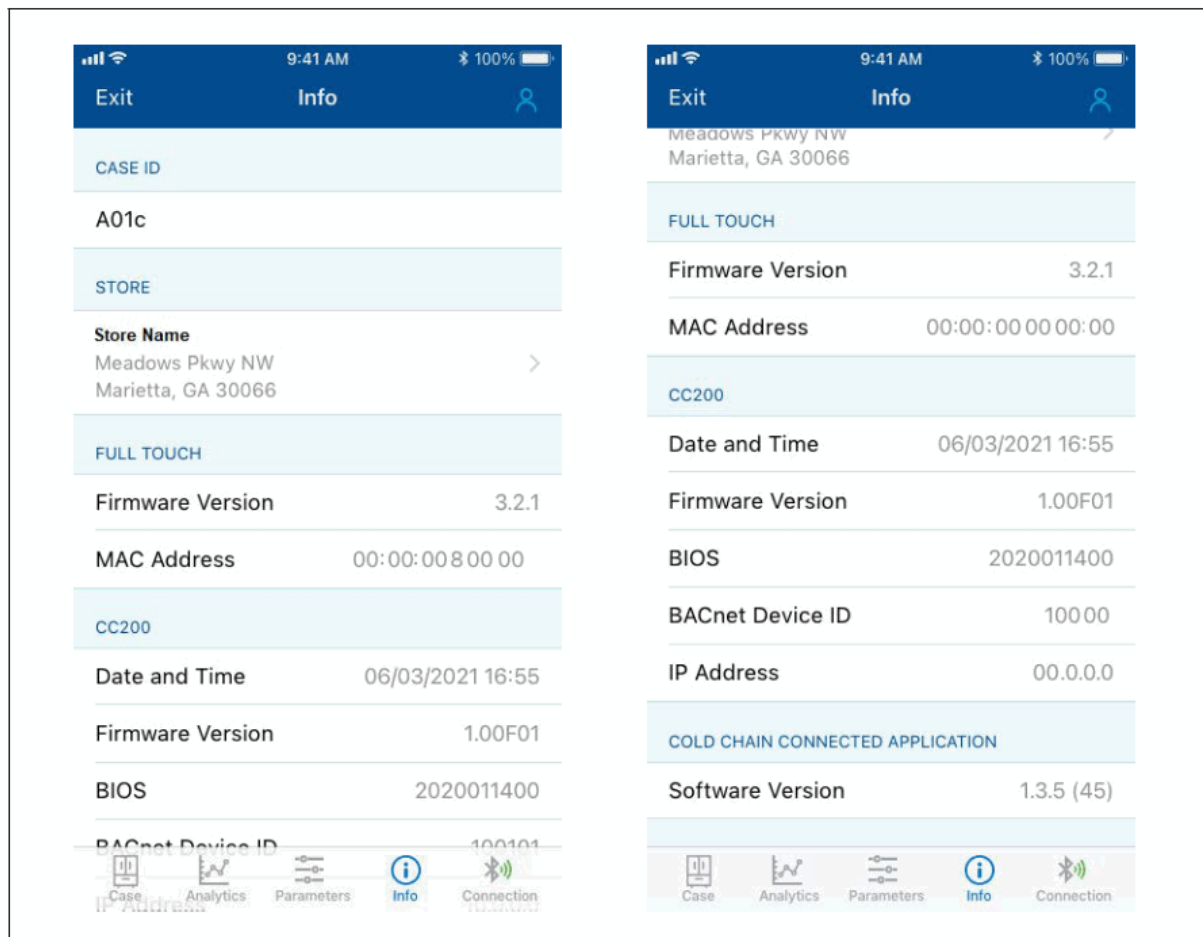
9:41 AM
100%
Exit
Info

CASE ID

A01c

STORE

Store Name
Meadows Pkwy NW
Marietta, GA 30066

FULL TOUCH

Firmware Version 3.2.1

MAC Address 00:00:00 8 00 00

CC200

Date and Time 06/03/2021 16:55

Firmware Version 1.00F01

BIOS 2020011400

BACnet Device ID 100101

IP Address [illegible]

Case Analytics Parameters Info Connection

9:41 AM
100%
Exit
Info

Meadows Pkwy NW
Marietta, GA 30066

FULL TOUCH

Firmware Version 3.2.1

MAC Address 00:00:00 00 00:00

CC200

Date and Time 06/03/2021 16:55

Firmware Version 1.00F01

BIOS 2020011400

BACnet Device ID 100 00

IP Address 00.0.0.0

COLD CHAIN CONNECTED APPLICATION

Software Version 1.3.5 (45)

Case Analytics Parameters Info Connection